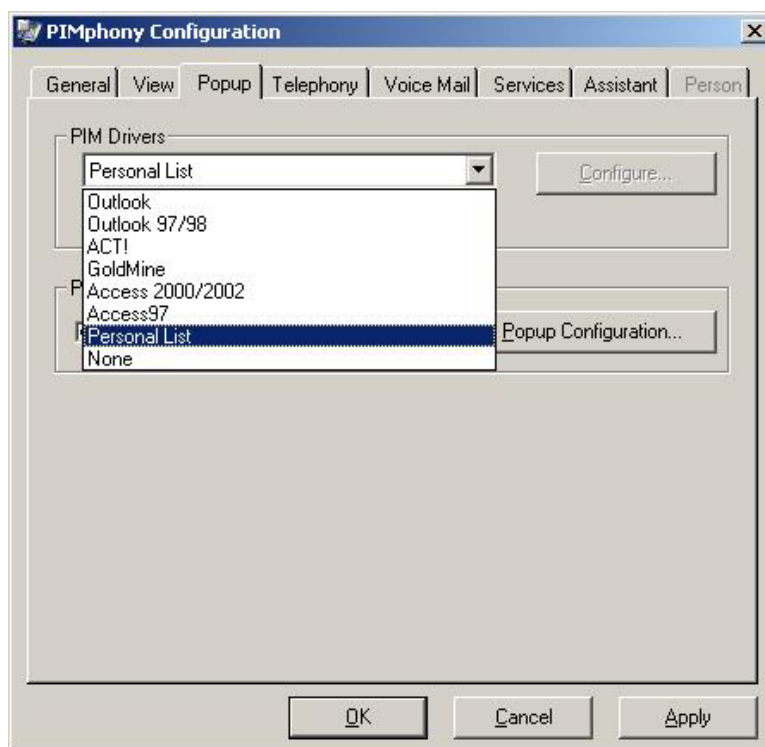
PIMphony Configuration

General | View | Popup | Telephony | Voice Mail | Services | Assistant | Person

PIM Drivers

Personal List

Configure...

Outlook
Outlook 97/98
ACT!
GoldMine
Access 2000/2002
Access97
Personal List
None

P

P

Popup Configuration...

OK

Cancel

Apply